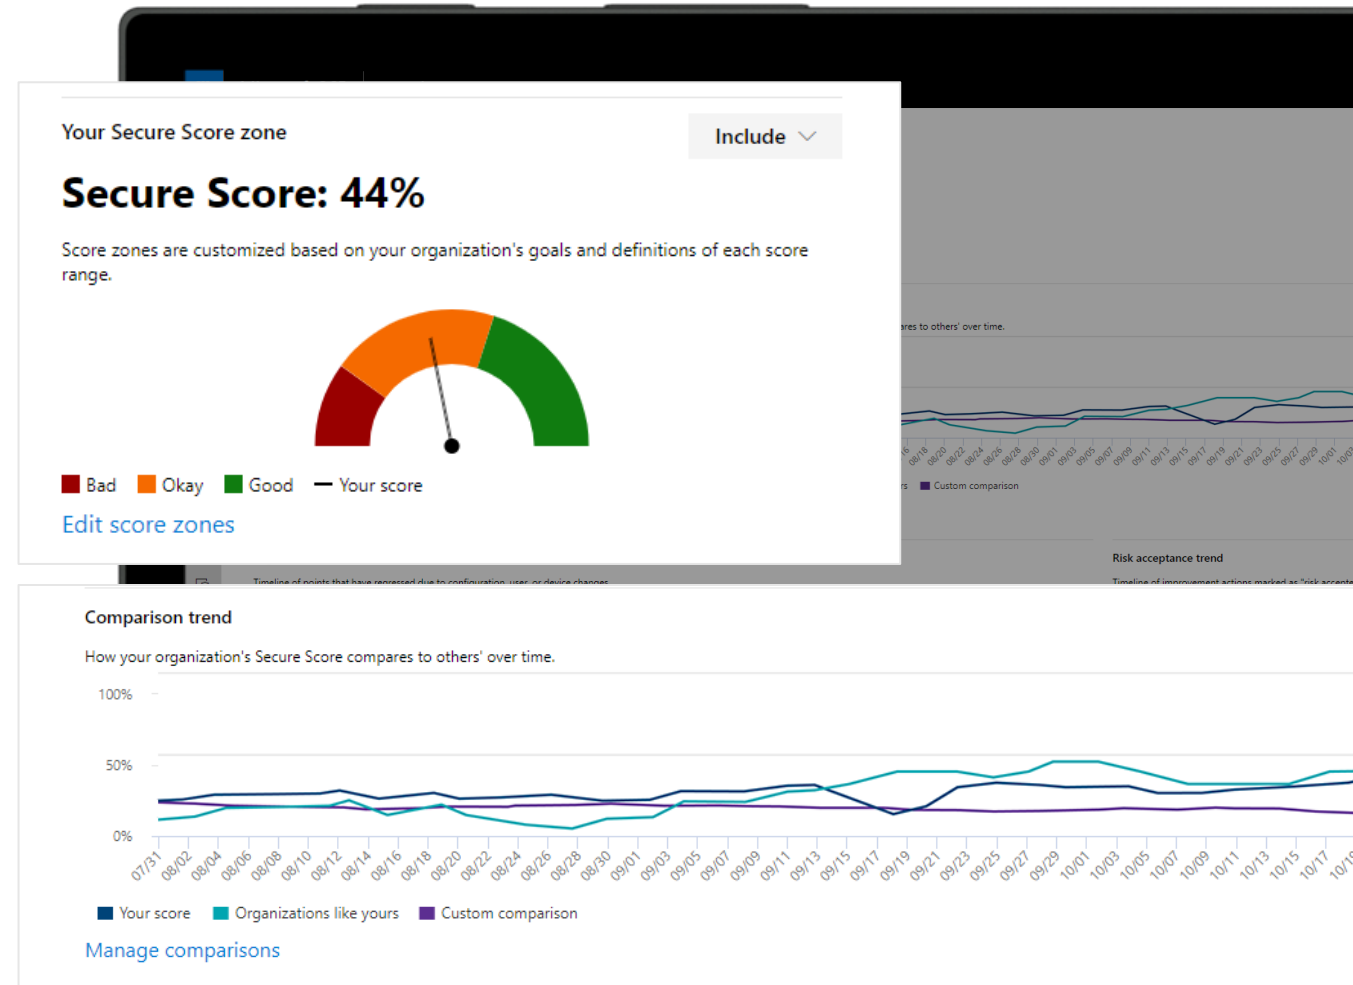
Your Secure Score zone

Include

Secure Score: 44%

Score zones are customized based on your organization's goals and definitions of each score range.

Bad Okay Good Your score

Edit score zones

ares to others' over time.

Custom comparison

Risk acceptance trend

Timeline of points that have regressed due to configuration, user, or device changes

Timeline of improvement actions marked as "risk accepte

Comparison trend

How your organization's Secure Score compares to others' over time.

100%

50%

0%

07/31 08/02 08/04 08/06 08/08 08/10 08/12 08/14 08/16 08/18 08/20 08/22 08/24 08/26 08/28 08/30 09/01 09/03 09/05 09/07 09/09 09/11 09/13 09/15 09/17 09/19 09/21 09/23 09/25 09/27 09/29 10/01 10/03 10/05 10/07 10/09 10/11 10/13 10/15 10/17 10/1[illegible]

Your score Organizations like yours Custom comparison

Manage comparisons